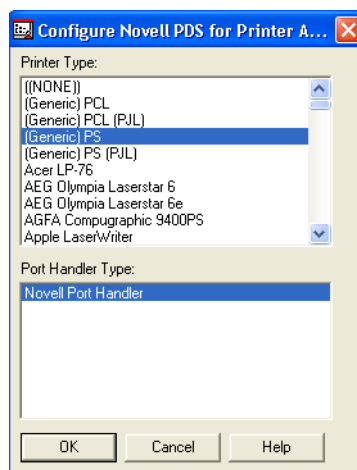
Configure Novell PDS for Printer A...

Printer Type:

((NONE))
(Generic) PCL
(Generic) PCL (PJL)
(Generic) PS
(Generic) PS (PJL)
Acer LP-76
AEG Olympia Laserstar 6
AEG Olympia Laserstar 6e
AGFA Compugraphic 9400PS
Apple LaserWriter

Port Handler Type:

Novell Port Handler

OK
Cancel
Help